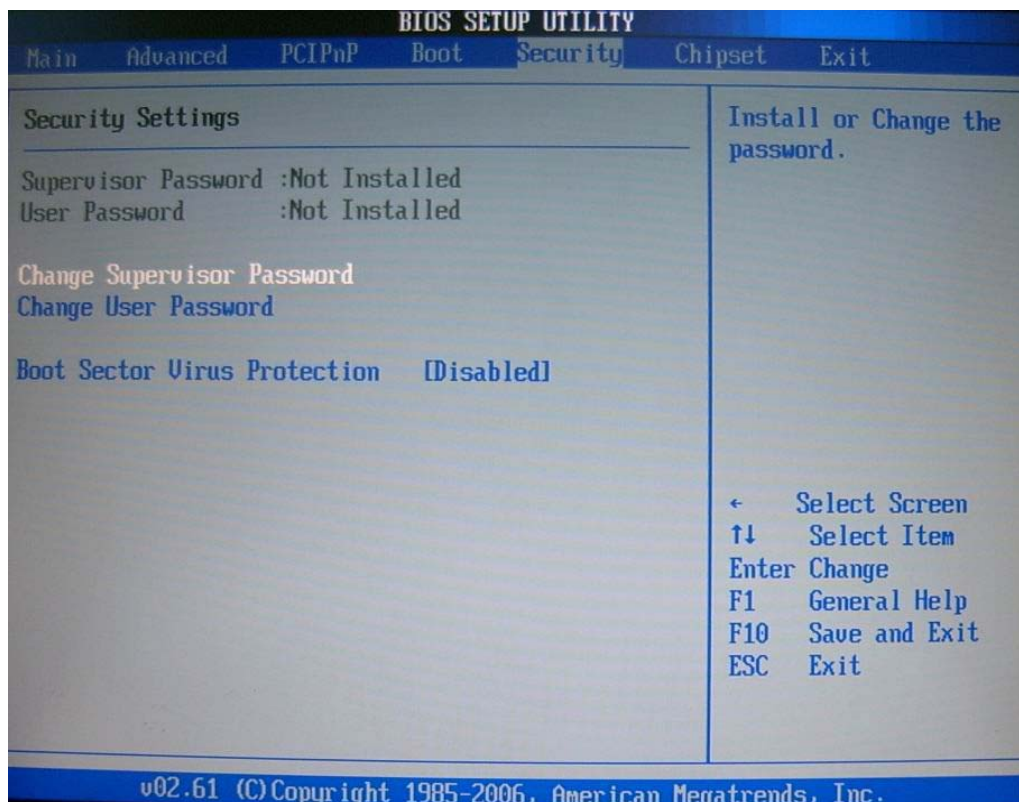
BIOS SETUP UTILITY

Main Advanced PCIPnP Boot Security Chipset Exit

Security Settings

Supervisor Password :Not Installed
User Password :Not Installed

Change Supervisor Password
Change User Password

Boot Sector Virus Protection [Disabled]

Install or Change the password.

← Select Screen
↑↓ Select Item
Enter Change
F1 General Help
F10 Save and Exit
ESC Exit

v02.61 (C)Copyright 1985-2006, American Megatrends, Inc.